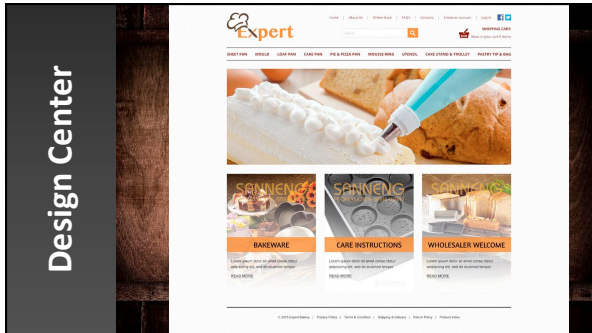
Design Center

Expert

Home | About Us | Online Store | FAQs | Contacts | Create an account | Log in

Search

SHOPPING CART
Now in your cart 0 items

SHEET PAN | MOULD | LOAF PAN | CAKE PAN | PIE & PIZZA PAN | MOUSSE RING | UTENSIL | CAKE STAND & TROLLEY | PASTRY TIP & BAG

SANNENG

SANNENG

SANNENG

BAKEWARE

CARE INSTRUCTIONS

WHOLESALER WELCOME

Lorem ipsum dolor sit amet conse ctetur adipiscing elit, sed do eiusmod tempor.
LEARN MORE

Lorem ipsum dolor sit amet conse ctetur adipiscing elit, sed do eiusmod tempor.
LEARN MORE

Lorem ipsum dolor sit amet conse ctetur adipiscing elit, sed do eiusmod tempor.
LEARN MORE

© 2013 Expert Bakery | Privacy Policy | Terms & Condition | Shipping & Delivery | Return Policy | Product Index